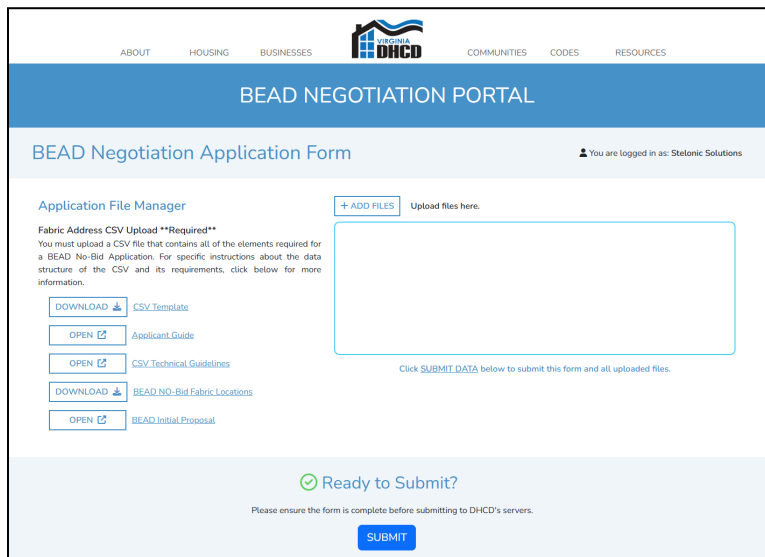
ABOUT HOUSING BUSINESSES VIRGINIA DHCD COMMUNITIES CODES RESOURCES

BEAD NEGOTIATION PORTAL

BEAD Negotiation Application Form

You are logged in as: Stelonic Solutions

Application File Manager

Fabric Address CSV Upload **Required**

You must upload a CSV file that contains all of the elements required for a BEAD No-Bid Application. For specific instructions about the data structure of the CSV and its requirements, click below for more information.

DOWNLOAD CSV Template

OPEN Applicant Guide

OPEN CSV Technical Guidelines

DOWNLOAD BEAD NO-Bid Fabric Locations

OPEN BEAD Initial Proposal

+ ADD FILES Upload files here.

Click SUBMIT DATA below to submit this form and all uploaded files.

Ready to Submit?

Please ensure the form is complete before submitting to DHCD's servers.

SUBMIT